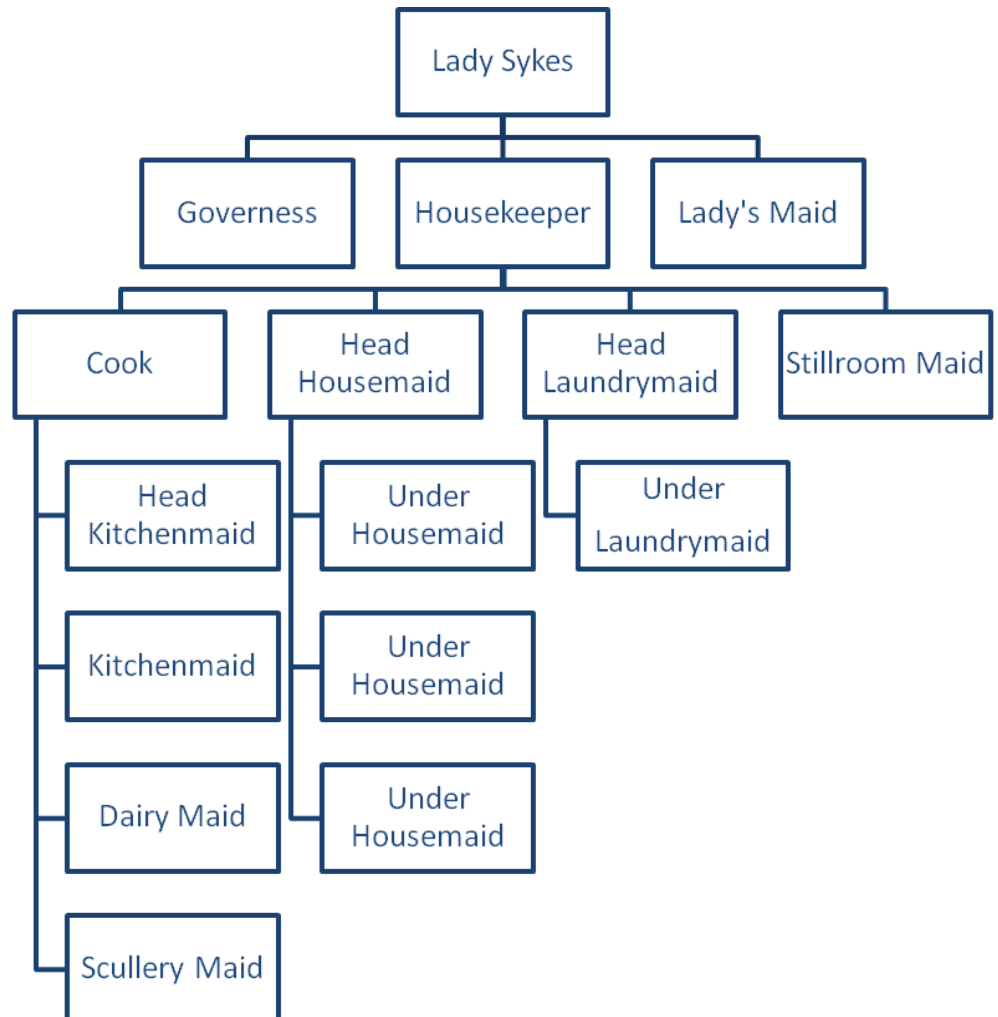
Lady Sykes

Governess

Housekeeper

Lady's Maid

Cook

Head Housemaid

Head Laundrymaid

Stillroom Maid

Head Kitchenmaid

Kitchenmaid

Dairy Maid

Scullery Maid

Under Housemaid

Under Housemaid

Under Housemaid

Under Laundrymaid